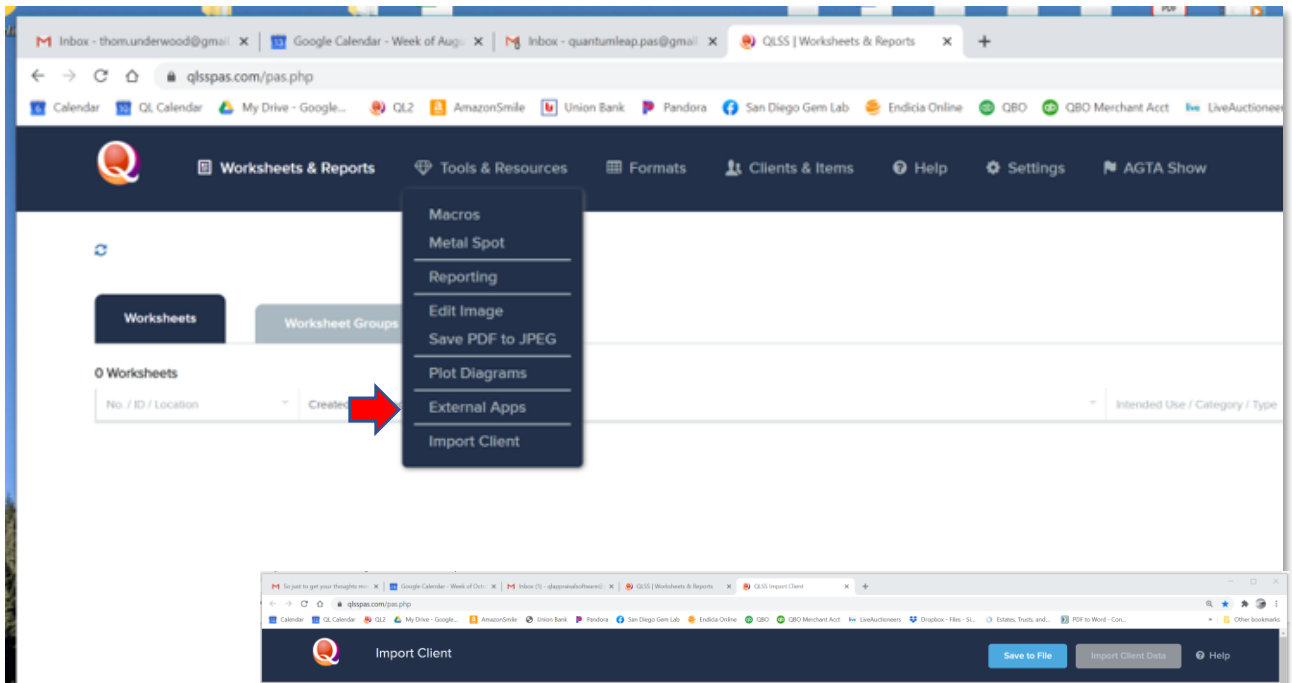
Inbox - thom.underwood@gmail × Google Calendar - Week of Aug × Inbox - quantumleap.pas@gmail × QLSS | Worksheets & Reports × +

qlsspas.com/pas.php

Calendar QL Calendar My Drive - Google... QL2 AmazonSmile Union Bank Pandora San Diego Gem Lab Endicia Online QBO QBO Merchant Acct LiveAuctioneers

Worksheets & Reports Tools & Resources Formats Clients & Items Help Settings AGTA Show

Macros
Metal Spot
Reporting
Edit Image
Save PDF to JPEG
Plot Diagrams
External Apps
Import Client

Worksheets Worksheet Groups

0 Worksheets

No. / ID / Location Created Intended Use / Category / Type

So just to get your thoughts mo × Google Calendar - Week of Oct × Inbox (1) - qlappraisalsoftware@ × QLSS | Worksheets & Reports × QLSS Import Client × +

qlsspas.com/pas.php

Calendar QL Calendar QL2 My Drive - Google... AmazonSmile Union Bank Pandora San Diego Gem Lab Endicia Online QBO QBO Merchant Acct LiveAuctioneers Dropbox - Files - Si... Estates, Trusts, and... PDF to Word - Con... Other bookmarks

Import Client Save to File Import Client Data Help